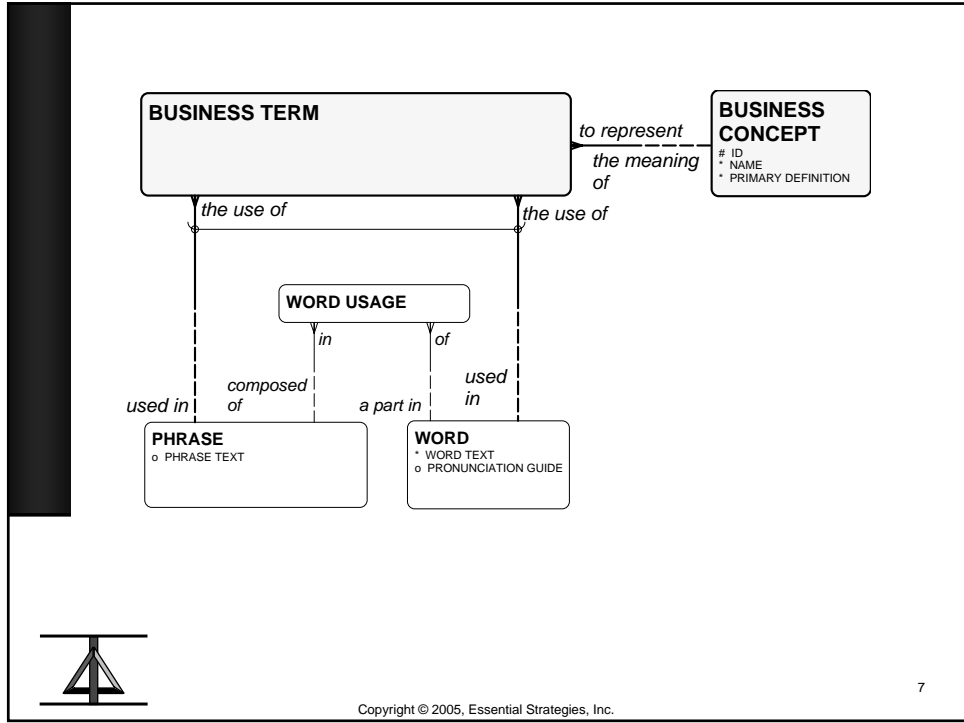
BUSINESS TERM

to represent

the meaning of

BUSINESS CONCEPT
# ID
* NAME
* PRIMARY DEFINITION

the use of

the use of

WORD USAGE

in

of

composed of

used in

used in

a part in

PHRASE
o PHRASE TEXT

WORD
* WORD TEXT
o PRONUNCIATION GUIDE

7

Copyright © 2005, Essential Strategies, Inc.